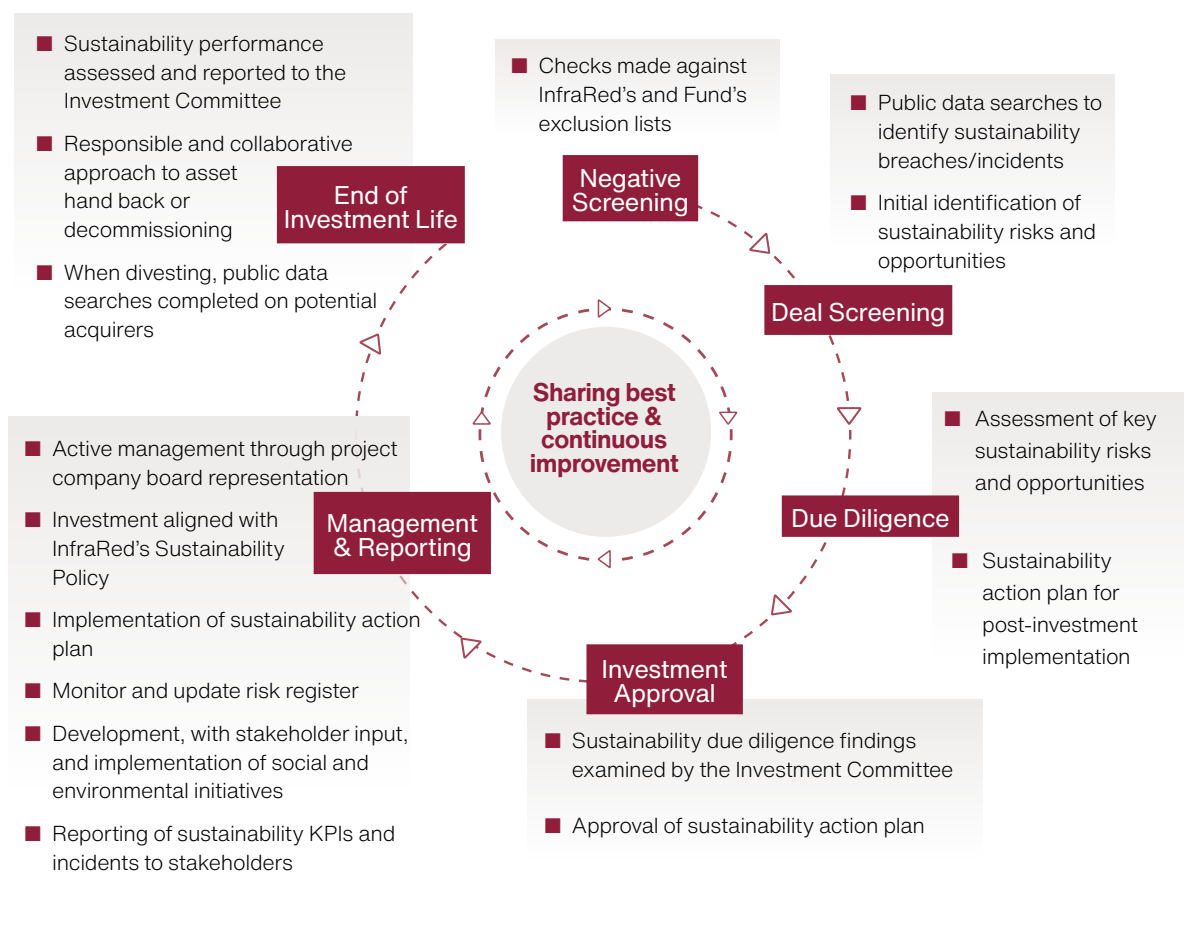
Negative Screening

Checks made against InfraRed's and Fund's exclusion lists

Deal Screening

Public data searches to identify sustainability breaches/incidents

Initial identification of sustainability risks and opportunities

Due Diligence

Assessment of key sustainability risks and opportunities

Sustainability action plan for post-investment implementation

Investment Approval

Sustainability due diligence findings examined by the Investment Committee

Approval of sustainability action plan

Management & Reporting

Active management through project company board representation

Investment aligned with InfraRed's Sustainability Policy

Implementation of sustainability action plan

Monitor and update risk register

Development, with stakeholder input, and implementation of social and environmental initiatives

Reporting of sustainability KPIs and incidents to stakeholders

End of Investment Life

Sustainability performance assessed and reported to the Investment Committee

Responsible and collaborative approach to asset hand back or decommissioning

When divesting, public data searches completed on potential acquirers

Sharing best practice & continuous improvement